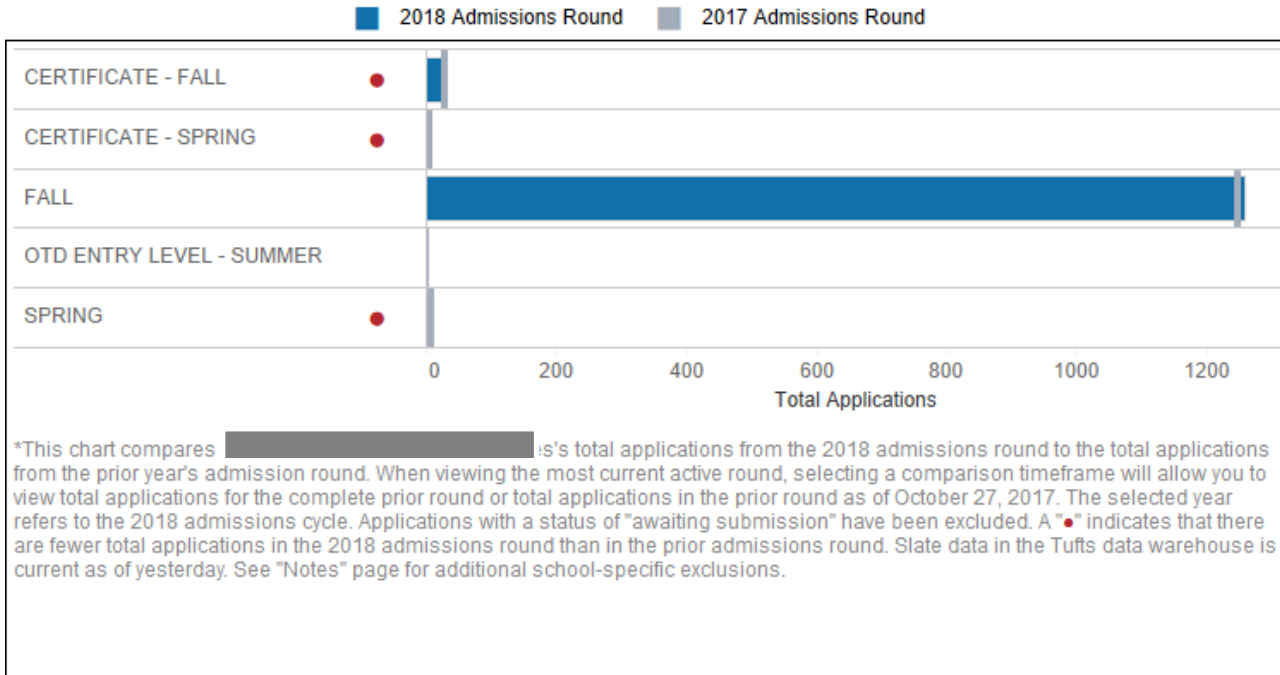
2018 Admissions Round    2017 Admissions Round

CERTIFICATE - FALL ●
CERTIFICATE - SPRING ●
FALL
OTD ENTRY LEVEL - SUMMER
SPRING ●

0 200 400 600 800 1000 1200
Total Applications

*This chart compares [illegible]es's total applications from the 2018 admissions round to the total applications from the prior year's admission round. When viewing the most current active round, selecting a comparison timeframe will allow you to view total applications for the complete prior round or total applications in the prior round as of October 27, 2017. The selected year refers to the 2018 admissions cycle. Applications with a status of "awaiting submission" have been excluded. A "●" indicates that there are fewer total applications in the 2018 admissions round than in the prior admissions round. Slate data in the Tufts data warehouse is current as of yesterday. See "Notes" page for additional school-specific exclusions.